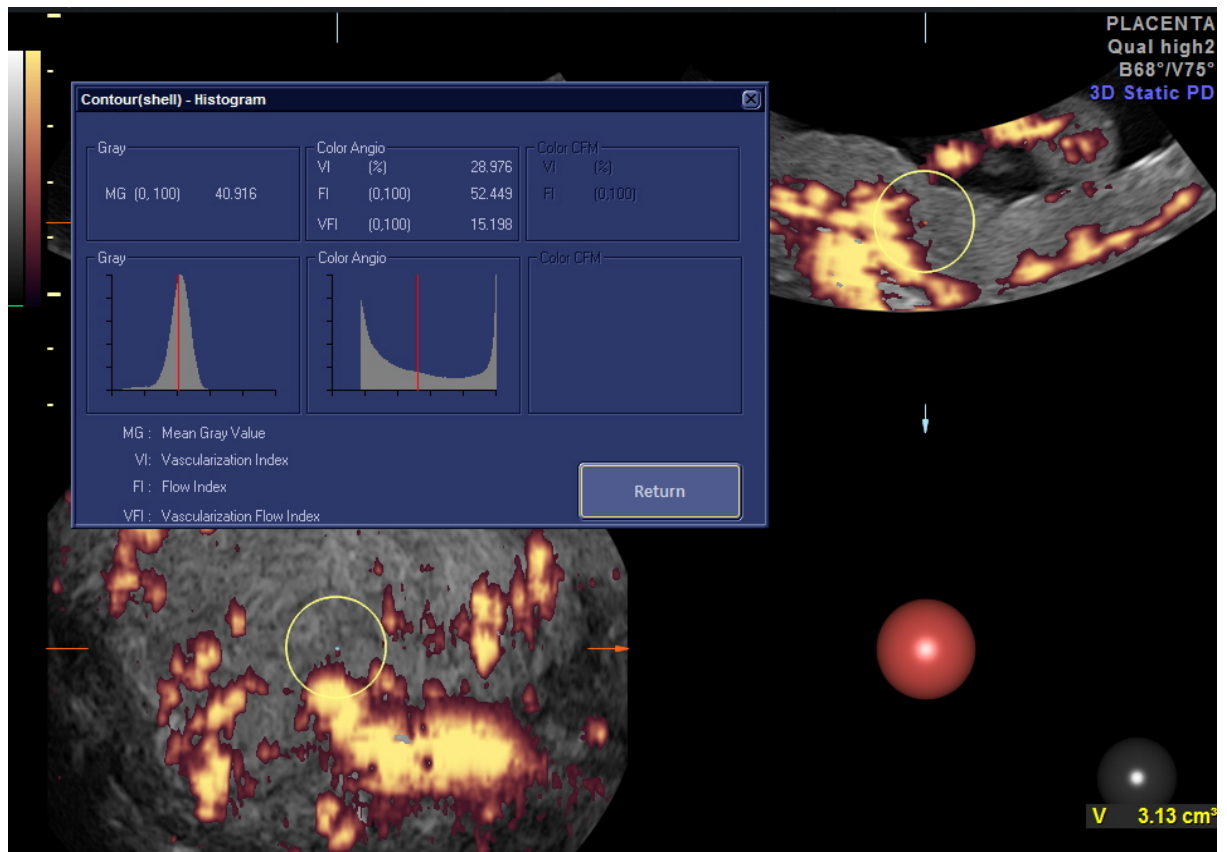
PLACENTA
Qual high2
B68°/V75°
3D Static PD

Contour(shell) - Histogram

Gray
MG (0, 100) 40.916

Color Angio
VI (%) 28.976
FI (0,100) 52.449
VFI (0,100) 15.198

Color CFM
VI (%)
FI (0,100)

Gray

Color Angio

Color CFM

MG : Mean Gray Value
VI: Vascularization Index
FI : Flow Index
VFI : Vascularization Flow Index

Return

V 3.13 cm³